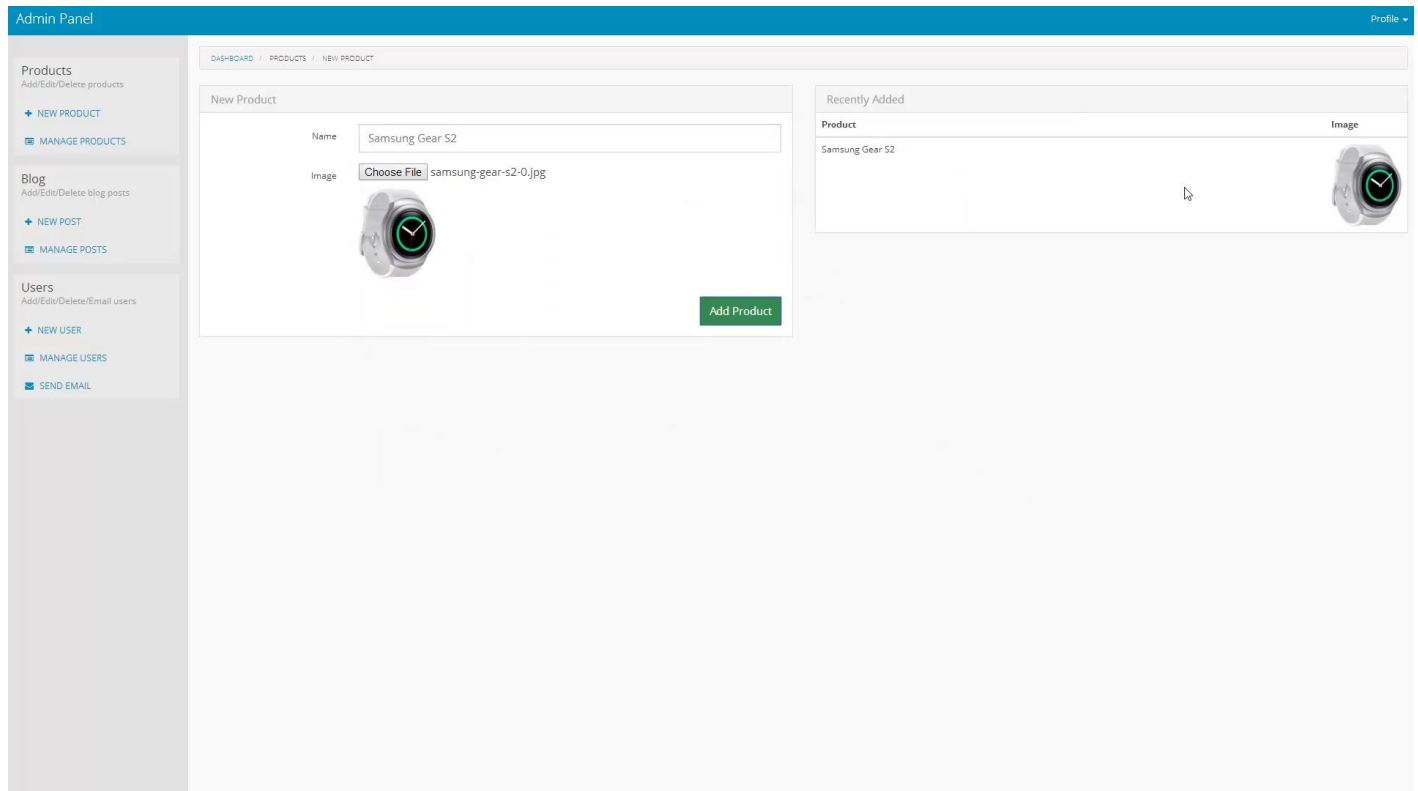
Admin Panel

Profile

Products
Add/Edit/Delete products

+ NEW PRODUCT

MANAGE PRODUCTS

Blog
Add/Edit/Delete blog posts

+ NEW POST

MANAGE POSTS

Users
Add/Edit/Delete/Email users

+ NEW USER

MANAGE USERS

SEND EMAIL

DASHBOARD / PRODUCTS / NEW PRODUCT

New Product

Name Samsung Gear S2

Image Choose File samsung-gear-s2-0.jpg

Add Product

Recently Added

| Product | Image |
|---|---|
| Samsung Gear S2 | |